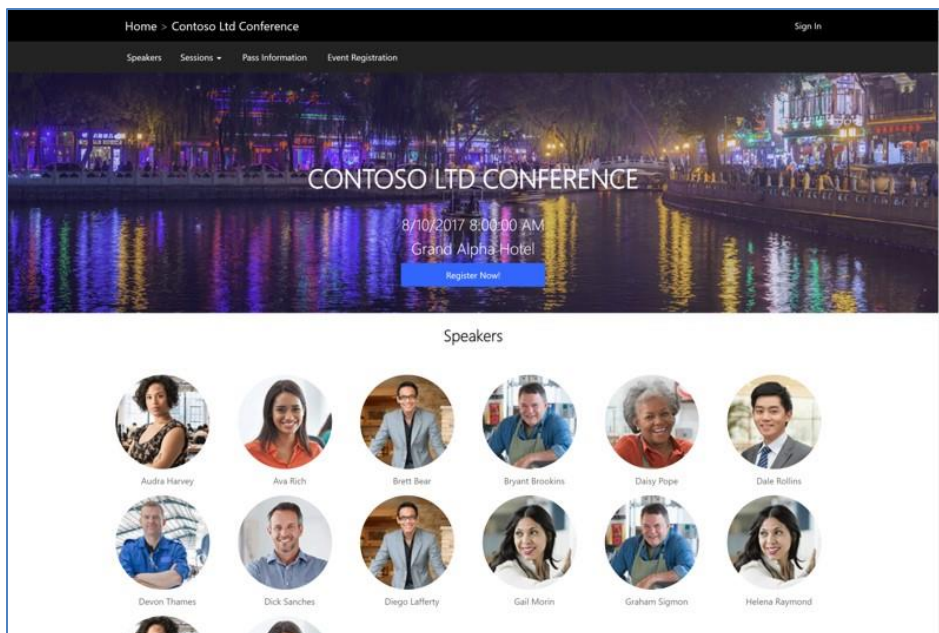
Home > Contoso Ltd Conference

Sign In

Speakers Sessions ▾ Pass Information Event Registration

CONTOSO LTD CONFERENCE

8/10/2017 8:00:00 AM
Grand Alpha Hotel

Register Now!

Speakers

Audra Harvey
Ava Rich
Brett Bear
Bryant Brookins
Daisy Pope
Dale Rollins

Devon Thames
Dick Sanches
Diego Lafferty
Gail Morin
Graham Sigmon
Helena Raymond